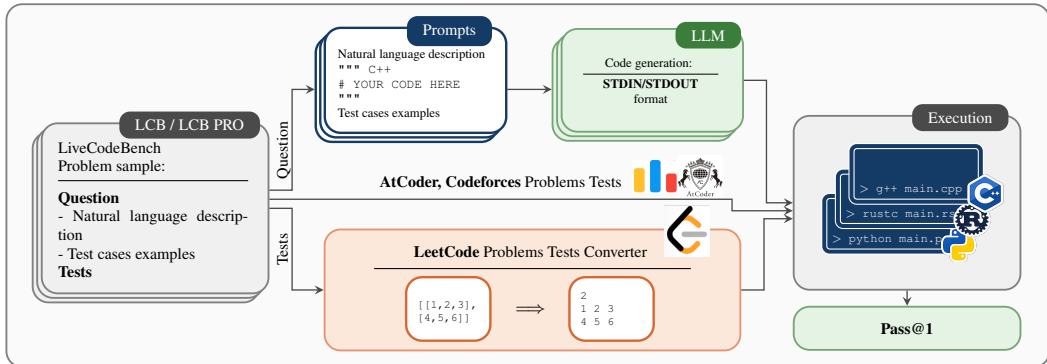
Prompts

Natural language description
""" C++
# YOUR CODE HERE
"""
Test cases examples

LLM

Code generation:
STDIN/STDOUT
format

LCB / LCB PRO

LiveCodeBench
Problem sample:

Question
- Natural language description
- Test cases examples
Tests

Question

Tests

AtCoder, Codeforces Problems Tests

AtCoder

LeetCode Problems Tests Converter

[[1,2,3],
[4,5,6]]

$\Longrightarrow$

2
1 2 3
4 5 6

Execution

> g++ main.cpp
> rustc main.rs
> python main.py

Pass@1